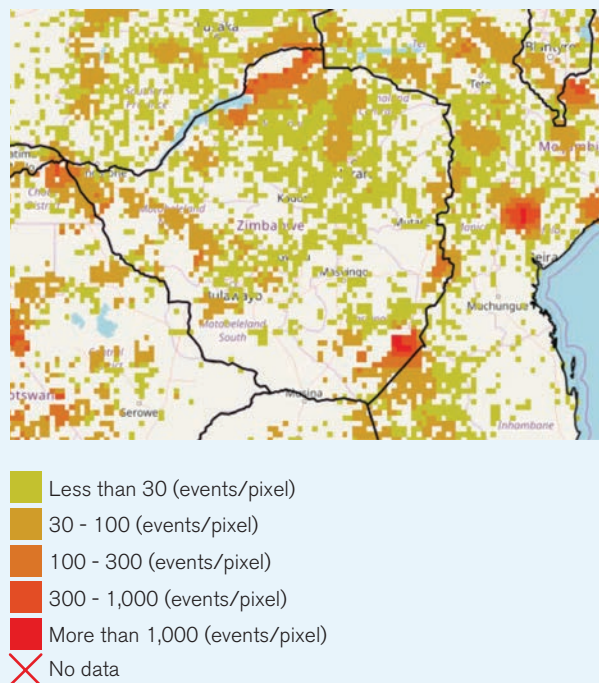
Lusaka
Southern Province
Blantyre
Tete
Mashonaland
Harare
Moçambique
Kadoma
Zimbabwe
Matabeleland
Mutare
Sofala
Beira
Masvingo
Bulawayo
Muchungue
Matabeleland South
Central
Botswana
Serowe
Messina
Inhambane

Less than 30 (events/pixel)
30 - 100 (events/pixel)
100 - 300 (events/pixel)
300 - 1,000 (events/pixel)
More than 1,000 (events/pixel)
No data